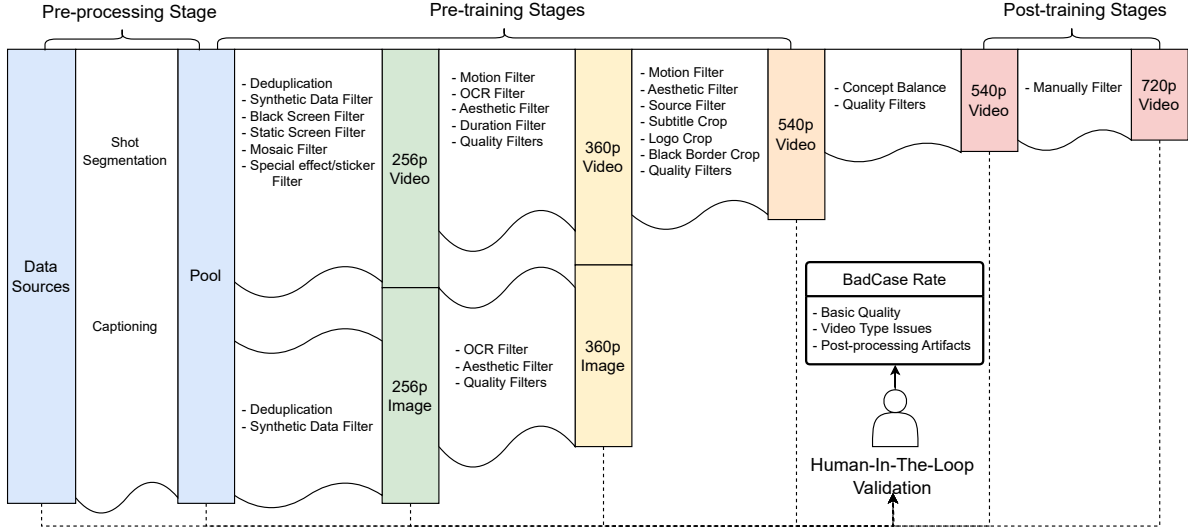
Pre-processing Stage

Pre-training Stages

Post-training Stages

Data Sources

Shot Segmentation

Captioning

Pool

- Deduplication
- Synthetic Data Filter
- Black Screen Filter
- Static Screen Filter
- Mosaic Filter
- Special effect/sticker Filter

- Deduplication
- Synthetic Data Filter

256p Video

256p Image

- Motion Filter
- OCR Filter
- Aesthetic Filter
- Duration Filter
- Quality Filters

- OCR Filter
- Aesthetic Filter
- Quality Filters

360p Video

360p Image

- Motion Filter
- Aesthetic Filter
- Source Filter
- Subtitle Crop
- Logo Crop
- Black Border Crop
- Quality Filters

540p Video

- Concept Balance
- Quality Filters

540p Video

- Manually Filter

720p Video

BadCase Rate

- Basic Quality
- Video Type Issues
- Post-processing Artifacts

Human-In-The-Loop Validation